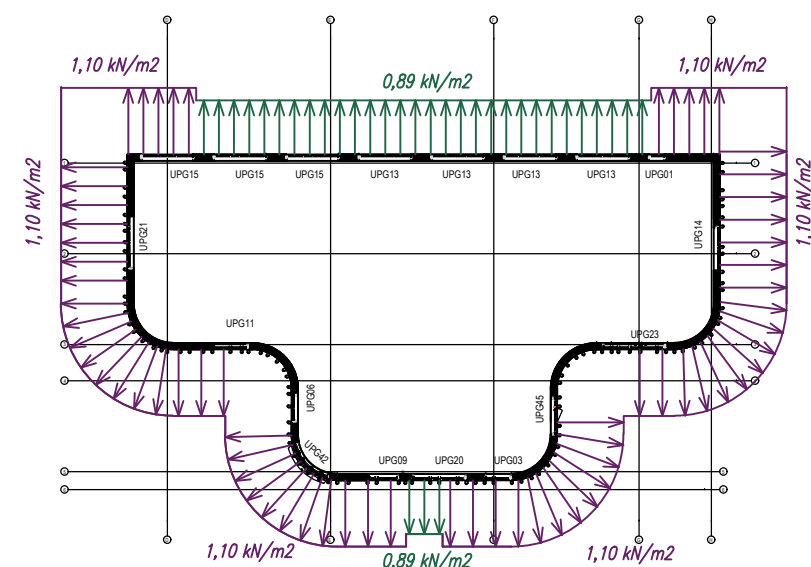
1,10 kN/m2

0,89 kN/m2

1,10 kN/m2

1,10 kN/m2

1,10 kN/m2

UPG15 UPG15 UPG15 UPG13 UPG13 UPG13 UPG13 UPG01

UPG21

UPG14

UPG11

UPG23

UPG06

UPG45

UPG42

UPG09 UPG20 UPG03

1,10 kN/m2

0,89 kN/m2

1,10 kN/m2